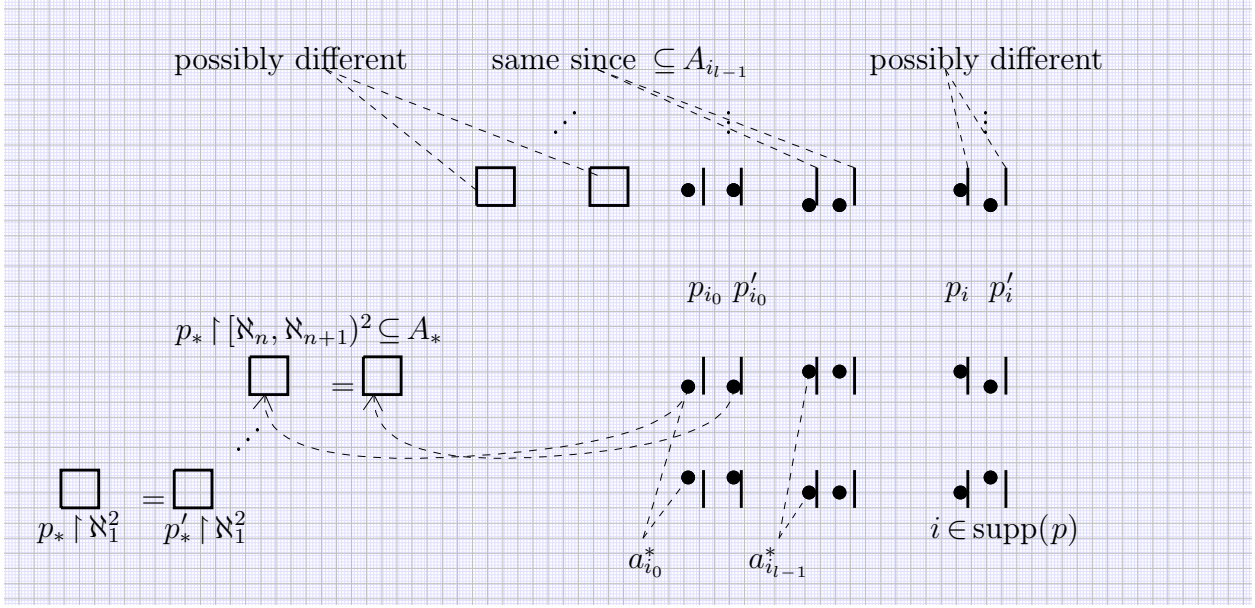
possibly different    same since $\subseteq A_{i_{l-1}}$    possibly different

$p_{i_0}$ $p'_{i_0}$    $p_i$ $p'_i$

$p_* \upharpoonright [\aleph_n, \aleph_{n+1})^2 \subseteq A_*$

$=$

$=$

$p_* \upharpoonright \aleph_1^2$    $p'_* \upharpoonright \aleph_1^2$

$a^*_{i_0}$    $a^*_{i_{l-1}}$

$i \in \mathrm{supp}(p)$